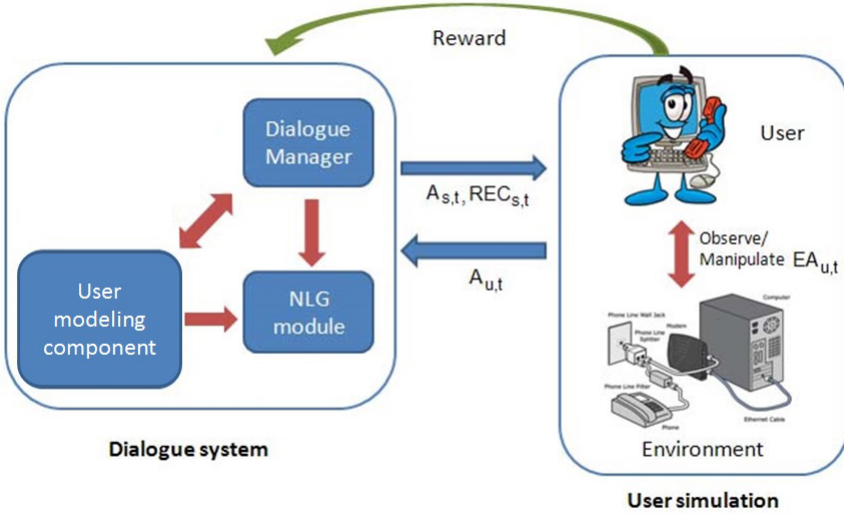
Reward

Dialogue Manager

User modeling component

NLG module

$A_{s,t}$, $REC_{s,t}$

$A_{u,t}$

User

Observe/ Manipulate $EA_{u,t}$

Computer

Phone Line Wall Jack

Phone Line Splitter

Modem

Phone Line Filter

Phone

Ethernet Cable

Environment

Dialogue system

User simulation